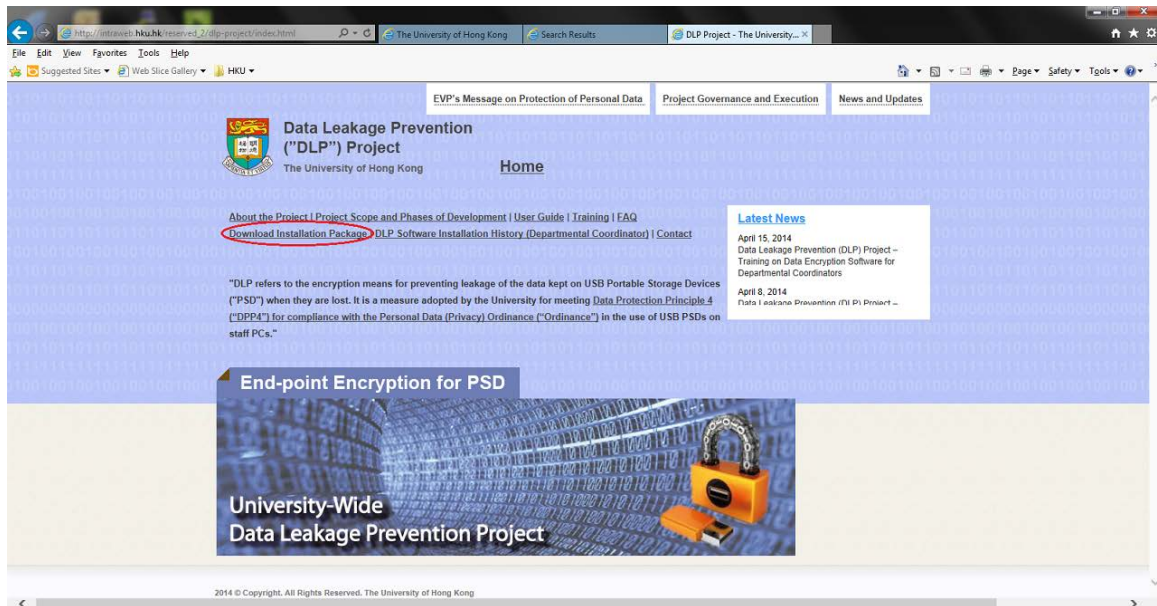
http://intraweb.hku.hk/reserved_2/dlp-project/index.html
The University of Hong Kong
Search Results
DLP Project - The University...
File Edit View Favorites Tools Help
Suggested Sites ▾ Web Slice Gallery ▾ HKU ▾
Page ▾ Safety ▾ Tools ▾

EVP's Message on Protection of Personal Data
Project Governance and Execution
News and Updates

Data Leakage Prevention ("DLP") Project
The University of Hong Kong

Home

About the Project | Project Scope and Phases of Development | User Guide | Training | FAQ
Download Installation Package | DLP Software Installation History (Departmental Coordinator) | Contact

"DLP refers to the encryption means for preventing leakage of the data kept on USB Portable Storage Devices ("PSD") when they are lost. It is a measure adopted by the University for meeting Data Protection Principle 4 ("DPP4") for compliance with the Personal Data (Privacy) Ordinance ("Ordinance") in the use of USB PSDs on staff PCs."

Latest News

April 15, 2014
Data Leakage Prevention (DLP) Project – Training on Data Encryption Software for Departmental Coordinators

April 8, 2014
Data Leakage Prevention (DLP) Project –

End-point Encryption for PSD

University-Wide
Data Leakage Prevention Project

2014 © Copyright. All Rights Reserved. The University of Hong Kong